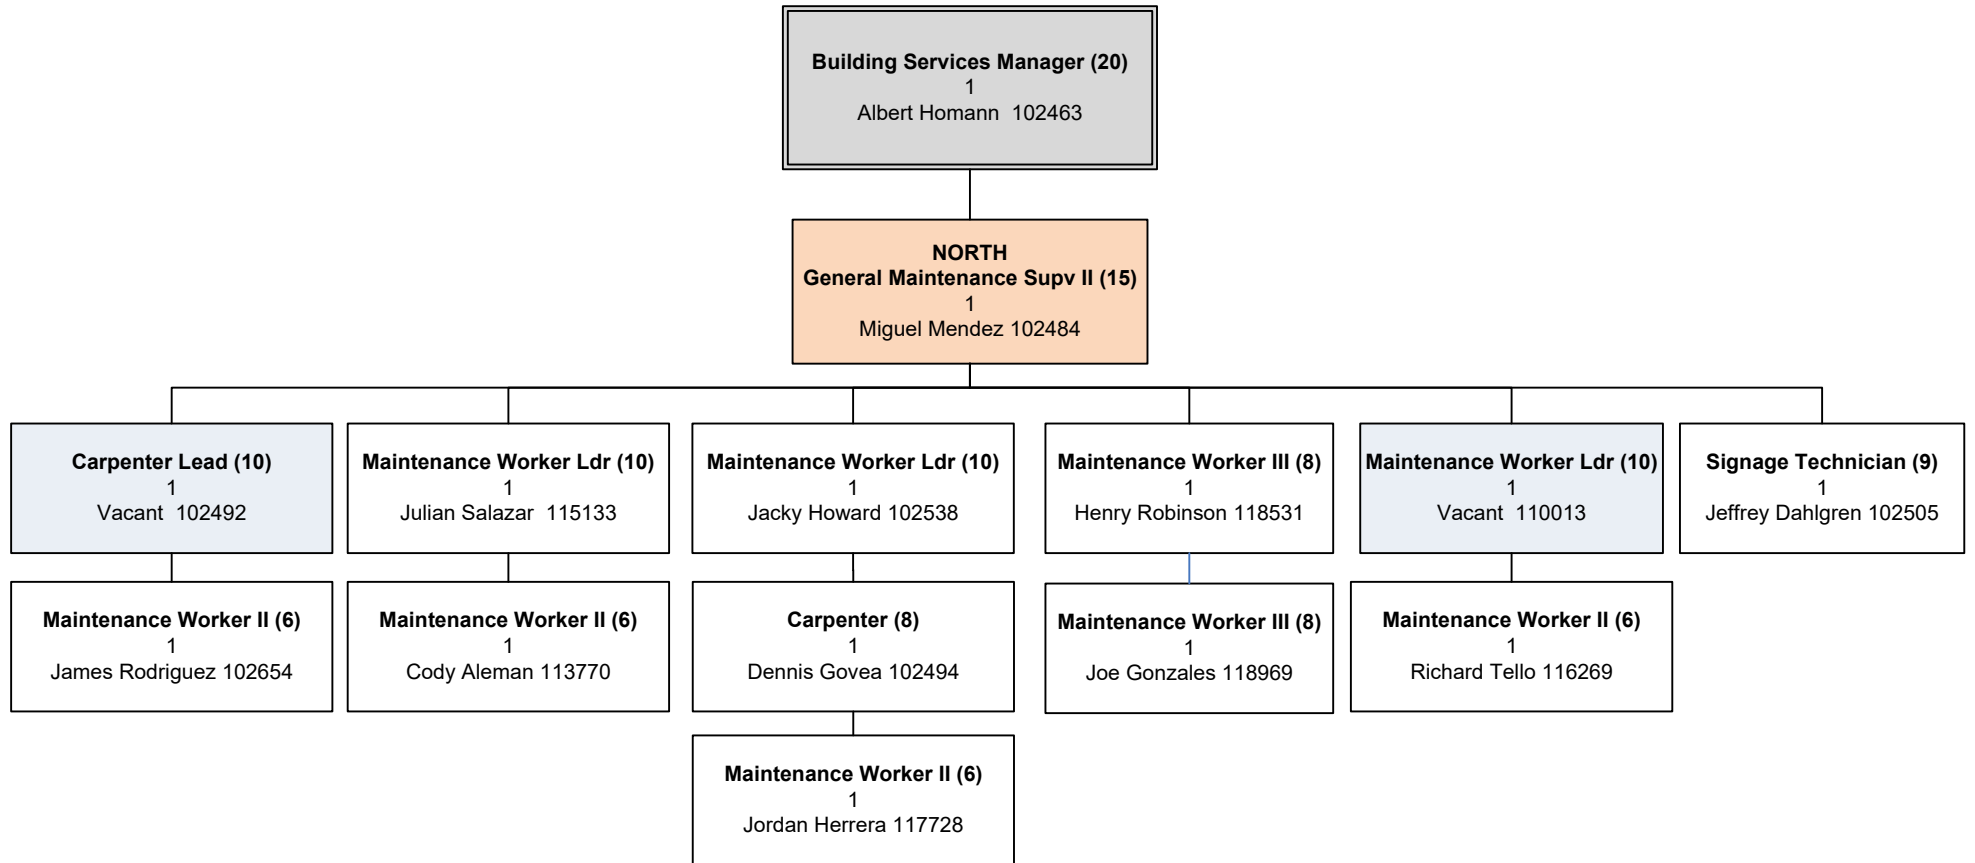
**Building Services Manager (20)**
1
Albert Homann 102463

**NORTH**
**General Maintenance Supv II (15)**
1
Miguel Mendez 102484

**Carpenter Lead (10)**
1
Vacant 102492

**Maintenance Worker II (6)**
1
James Rodriguez 102654

**Maintenance Worker Ldr (10)**
1
Julian Salazar 115133

**Maintenance Worker II (6)**
1
Cody Aleman 113770

**Maintenance Worker Ldr (10)**
1
Jacky Howard 102538

**Carpenter (8)**
1
Dennis Govea 102494

**Maintenance Worker II (6)**
1
Jordan Herrera 117728

**Maintenance Worker III (8)**
1
Henry Robinson 118531

**Maintenance Worker III (8)**
1
Joe Gonzales 118969

**Maintenance Worker Ldr (10)**
1
Vacant 110013

**Maintenance Worker II (6)**
1
Richard Tello 116269

**Signage Technician (9)**
1
Jeffrey Dahlgren 102505